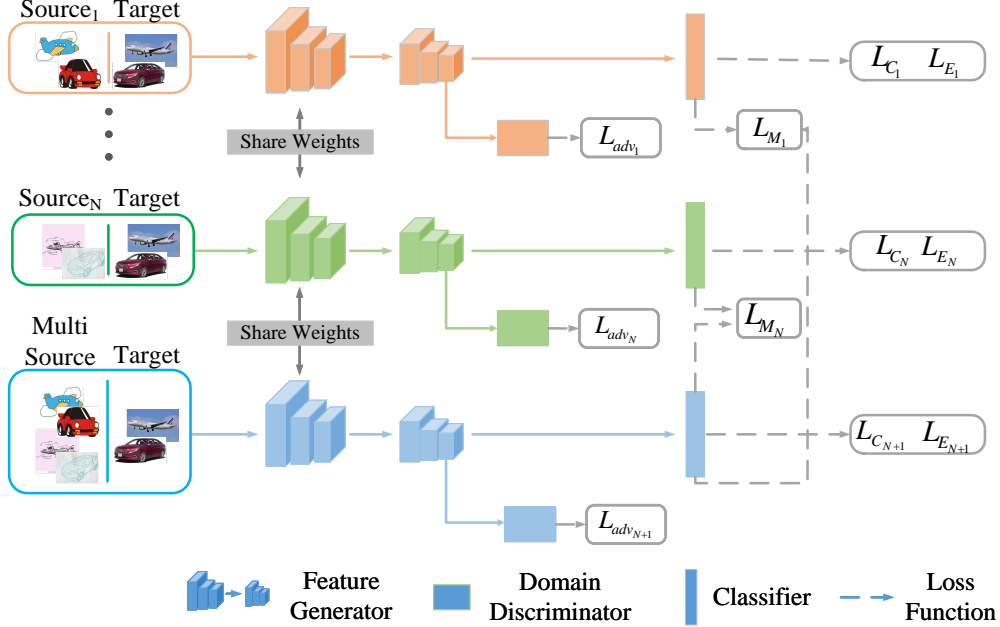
Source$_1$ Target

Share Weights

Source$_N$ Target

Share Weights

Multi Source Target

$L_{C_1}$ $L_{E_1}$

$L_{adv_1}$

$L_{M_1}$

$L_{C_N}$ $L_{E_N}$

$L_{adv_N}$

$L_{M_N}$

$L_{C_{N+1}}$ $L_{E_{N+1}}$

$L_{adv_{N+1}}$

Feature Generator

Domain Discriminator

Classifier

Loss Function